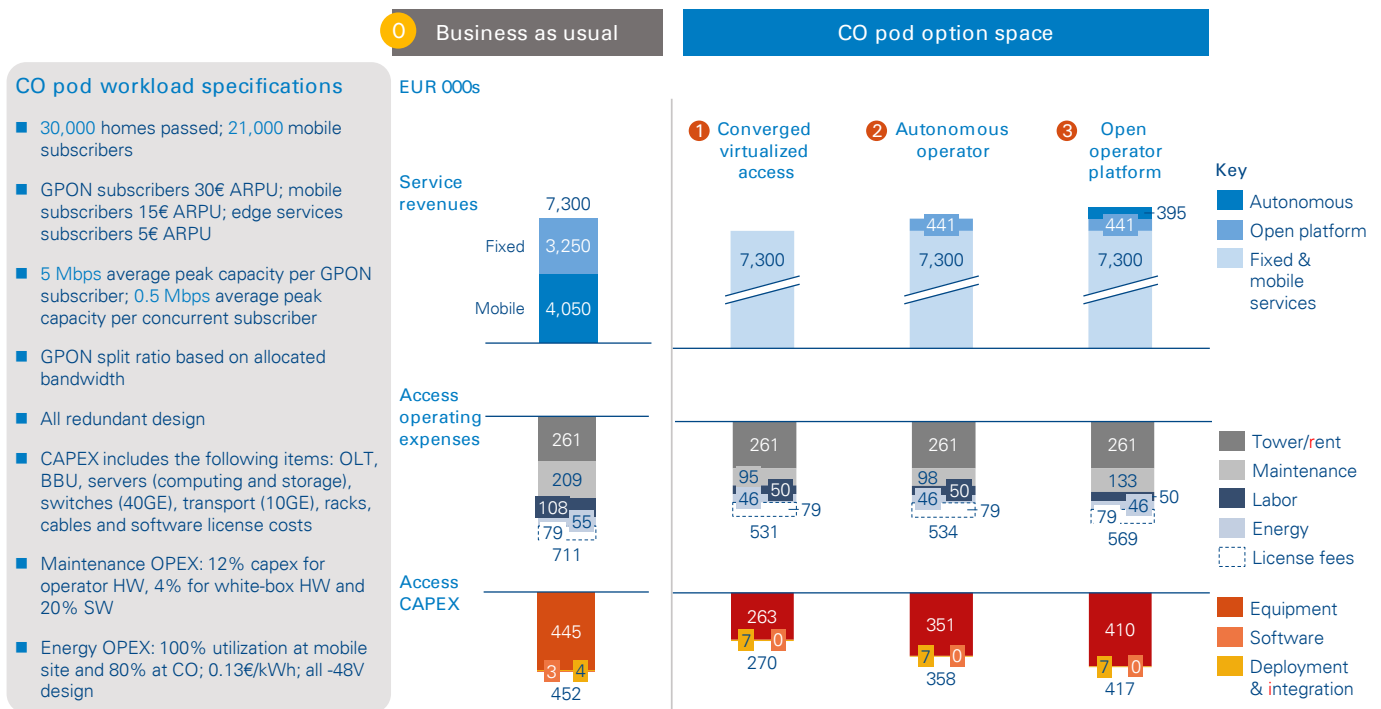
0 Business as usual

CO pod option space

CO pod workload specifications

30,000 homes passed; 21,000 mobile subscribers

GPON subscribers 30€ ARPU; mobile subscribers 15€ ARPU; edge services subscribers 5€ ARPU

5 Mbps average peak capacity per GPON subscriber; 0.5 Mbps average peak capacity per concurrent subscriber

GPON split ratio based on allocated bandwidth

All redundant design

CAPEX includes the following items: OLT, BBU, servers (computing and storage), switches (40GE), transport (10GE), racks, cables and software license costs

Maintenance OPEX: 12% capex for operator HW, 4% for white-box HW and 20% SW

Energy OPEX: 100% utilization at mobile site and 80% at CO; 0.13€/kWh; all -48V design

EUR 000s

Service revenues

7,300
Fixed 3,250
Mobile 4,050

1 Converged virtualized access
2 Autonomous operator
3 Open operator platform

7,300
441
7,300
395
441
7,300

Key
Autonomous
Open platform
Fixed & mobile services

Access operating expenses

261
209
108
55
79
711

261
95
50
46
79
531

261
98
50
46
79
534

261
133
50
46
79
569

Tower/rent
Maintenance
Labor
Energy
License fees

Access CAPEX

445
3 4
452

263
7 0
270

351
7 0
358

410
7 0
417

Equipment
Software
Deployment & integration